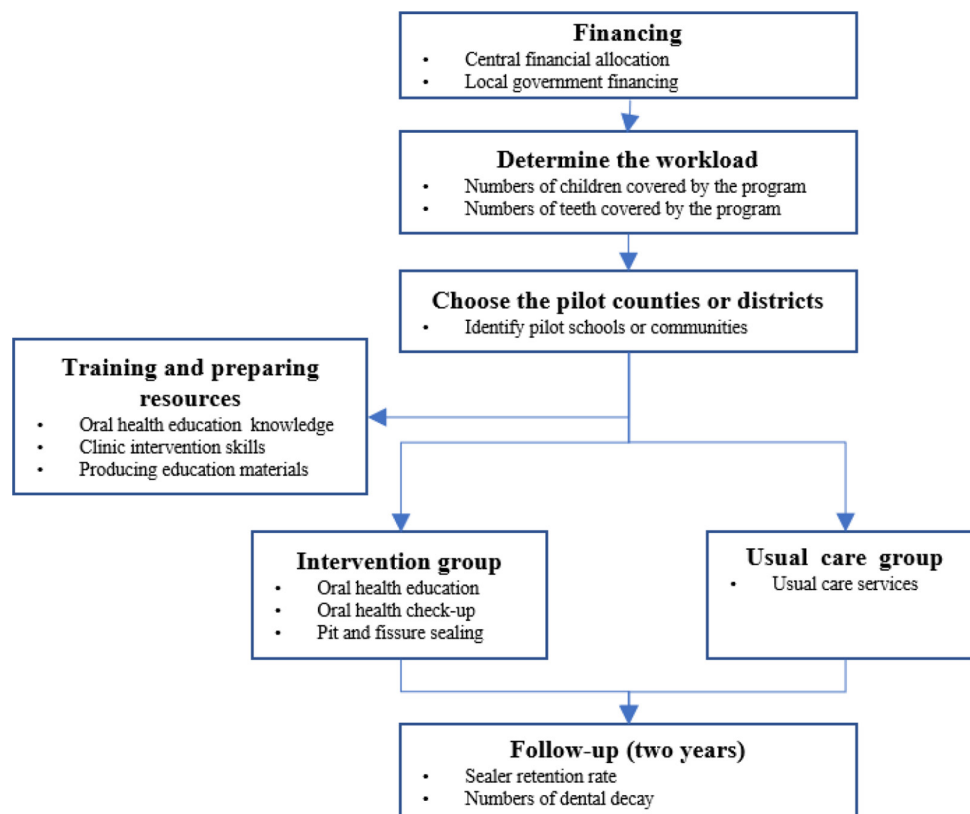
Financing
- Central financial allocation
- Local government financing

Determine the workload
- Numbers of children covered by the program
- Numbers of teeth covered by the program

Choose the pilot counties or districts
- Identify pilot schools or communities

Training and preparing resources
- Oral health education knowledge
- Clinic intervention skills
- Producing education materials

Intervention group
- Oral health education
- Oral health check-up
- Pit and fissure sealing

Usual care group
- Usual care services

Follow-up (two years)
- Sealer retention rate
- Numbers of dental decay